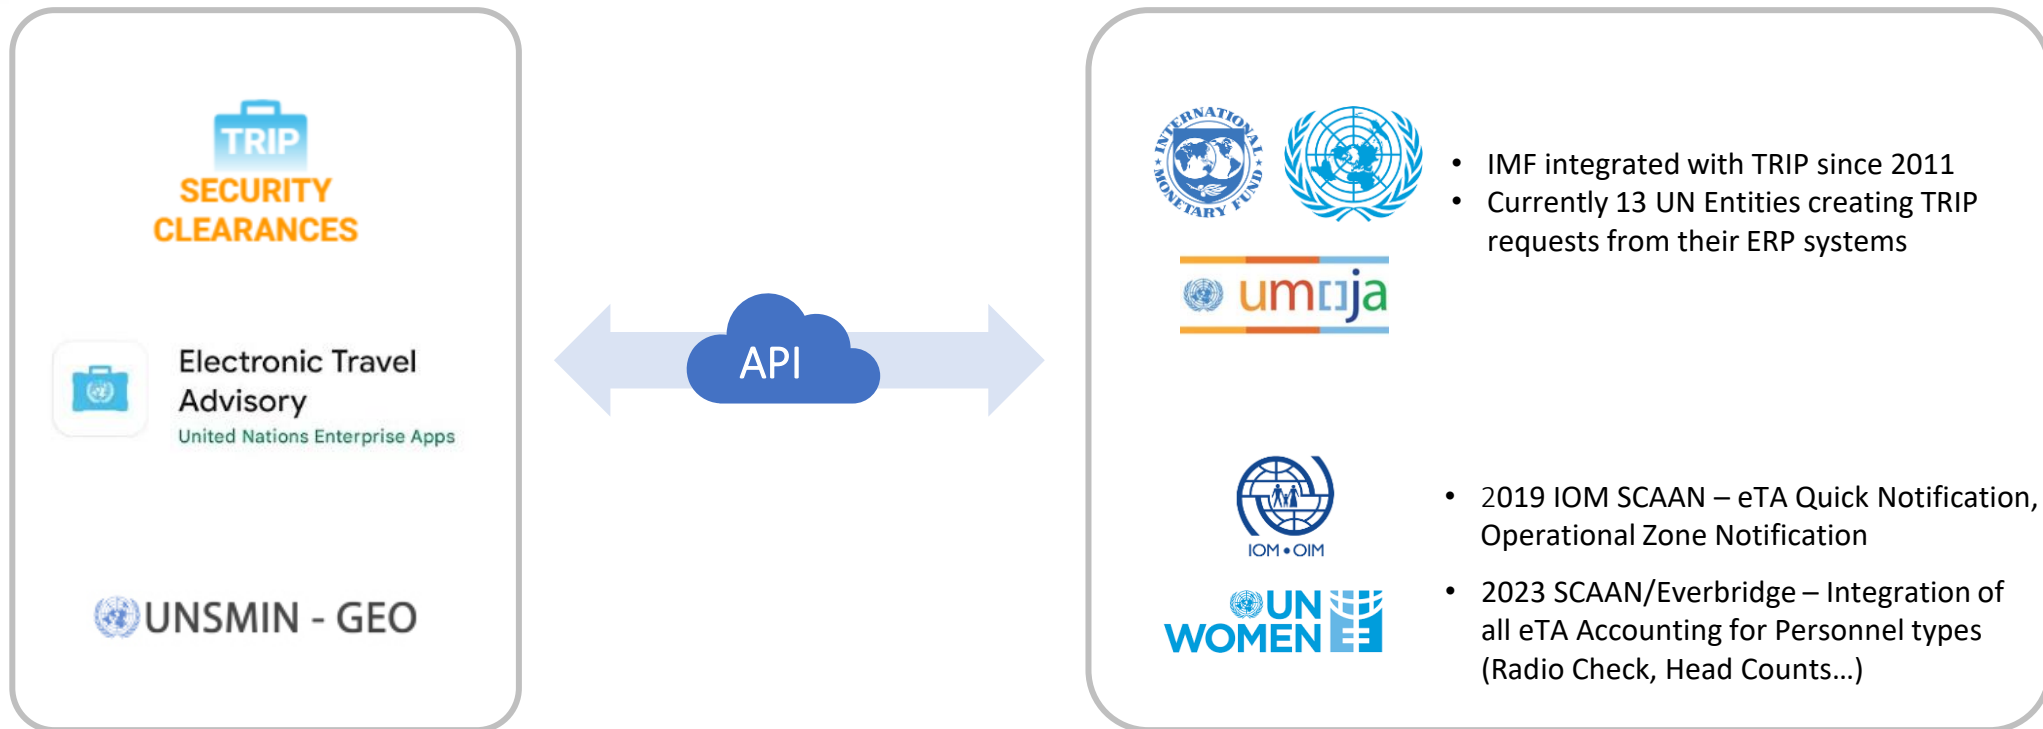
TRIP
SECURITY CLEARANCES

Electronic Travel Advisory
United Nations Enterprise Apps

UNSMIN - GEO

API

INTERNATIONAL MONETARY FUND

umoja

• IMF integrated with TRIP since 2011
• Currently 13 UN Entities creating TRIP requests from their ERP systems

IOM • OIM

UN WOMEN

• 2019 IOM SCAAN – eTA Quick Notification, Operational Zone Notification
• 2023 SCAAN/Everbridge – Integration of all eTA Accounting for Personnel types (Radio Check, Head Counts…)